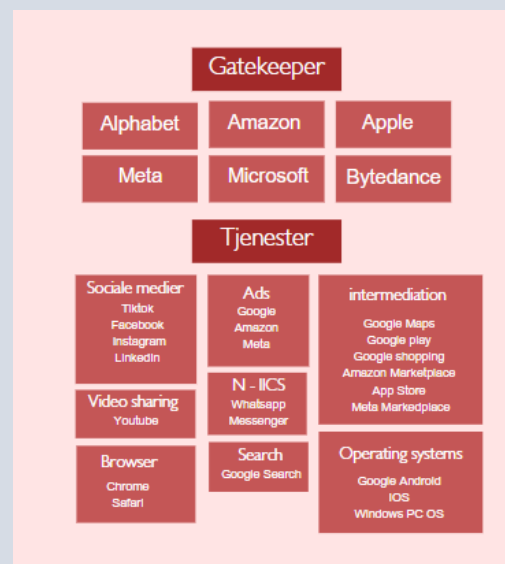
Gatekeeper

Alphabet

Amazon

Apple

Meta

Microsoft

Bytedance

Tjenester

Sociale medier
Tiktok
Facebook
Instagram
LinkedIn

Video sharing
Youtube

Browser
Chrome
Safari

Ads
Google
Amazon
Meta

N - IICS
Whatsapp
Messenger

Search
Google Search

intermediation
Google Maps
Google play
Google shopping
Amazon Marketplace
App Store
Meta Markedplace

Operating systems
Google Android
IOS
Windows PC OS